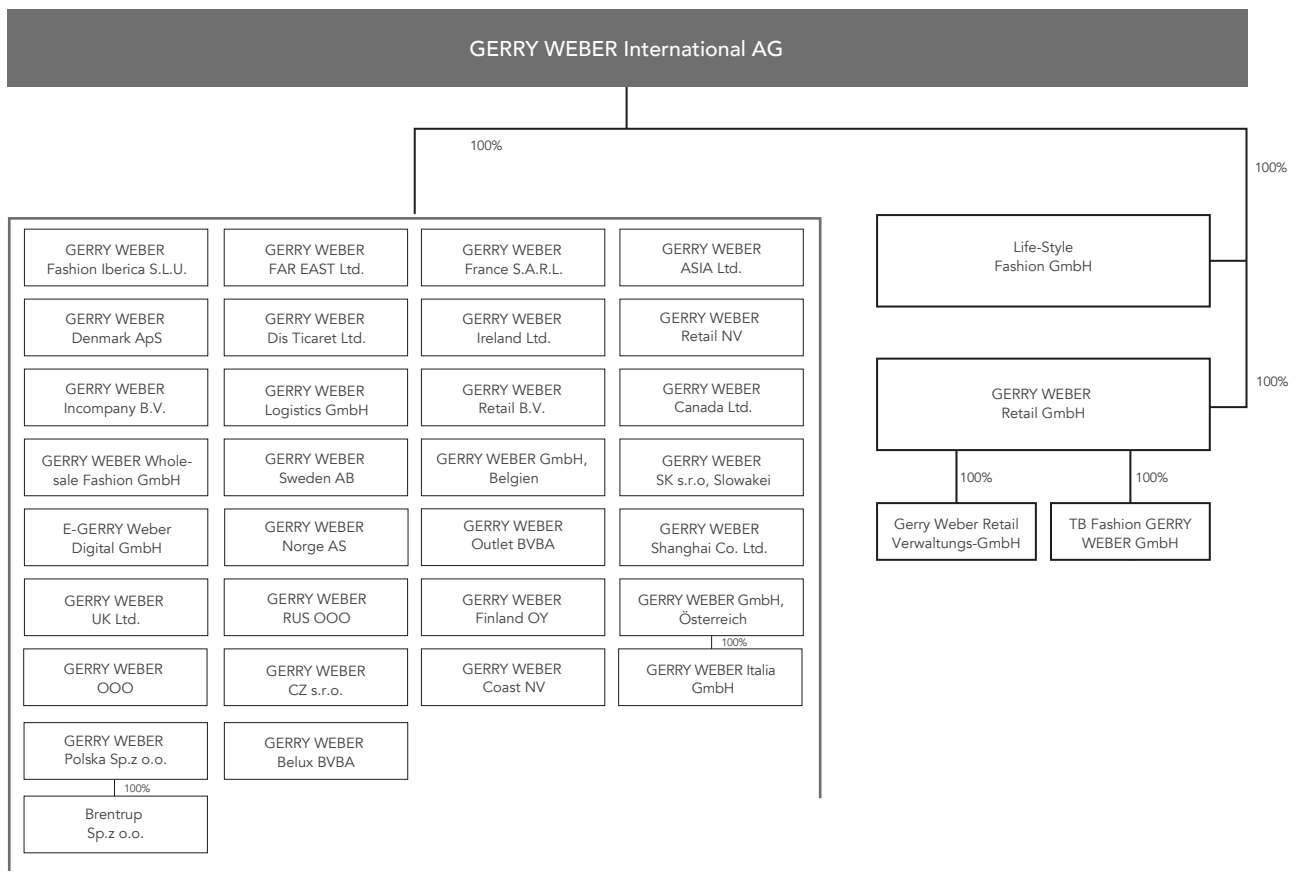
GERRY WEBER International AG

100%

100%

GERRY WEBER Fashion Iberica S.L.U.

GERRY WEBER FAR EAST Ltd.

GERRY WEBER France S.A.R.L.

GERRY WEBER ASIA Ltd.

GERRY WEBER Denmark ApS

GERRY WEBER Dis Ticaret Ltd.

GERRY WEBER Ireland Ltd.

GERRY WEBER Retail NV

GERRY WEBER Incompany B.V.

GERRY WEBER Logistics GmbH

GERRY WEBER Retail B.V.

GERRY WEBER Canada Ltd.

GERRY WEBER Wholesale Fashion GmbH

GERRY WEBER Sweden AB

GERRY WEBER GmbH, Belgien

GERRY WEBER SK s.r.o, Slowakei

E-GERRY Weber Digital GmbH

GERRY WEBER Norge AS

GERRY WEBER Outlet BVBA

GERRY WEBER Shanghai Co. Ltd.

GERRY WEBER UK Ltd.

GERRY WEBER RUS OOO

GERRY WEBER Finland OY

GERRY WEBER GmbH, Österreich

100%

GERRY WEBER OOO

GERRY WEBER CZ s.r.o.

GERRY WEBER Coast NV

GERRY WEBER Italia GmbH

GERRY WEBER Polska Sp.z o.o.

100%

Brentrup Sp.z o.o.

GERRY WEBER Belux BVBA

Life-Style Fashion GmbH

100%

GERRY WEBER Retail GmbH

100%

100%

Gerry Weber Retail Verwaltungs-GmbH

TB Fashion GERRY WEBER GmbH